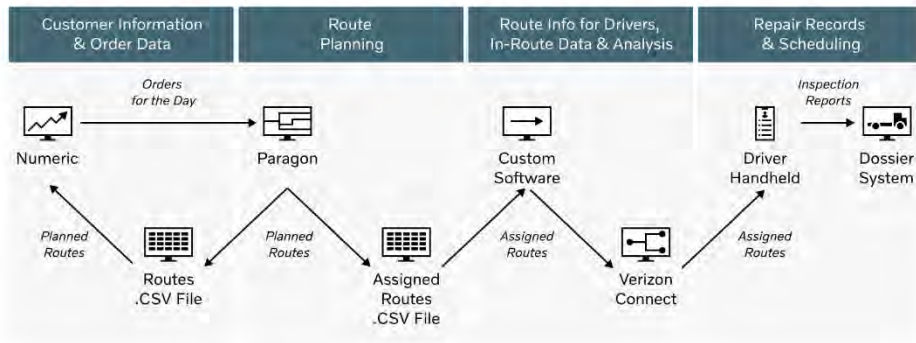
Customer Information & Order Data

Route Planning

Route Info for Drivers, In-Route Data & Analysis

Repair Records & Scheduling

Orders for the Day

Numeric

Paragon

Custom Software

Inspection Reports

Driver Handheld

Dossier System

Planned Routes

Routes .CSV File

Planned Routes

Assigned Routes .CSV File

Assigned Routes

Verizon Connect

Assigned Routes